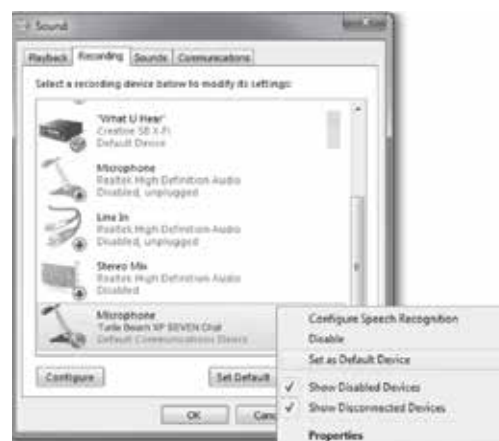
Sound

Playback | Recording | Sounds | Communications

Select a recording device below to modify its settings:

"What U Hear"
Creative SB X-Fi
Default Device

Microphone
Realtek High Definition Audio
Disabled, unplugged

Line In
Realtek High Definition Audio
Disabled, unplugged

Stereo Mix
Realtek High Definition Audio
Disabled

Microphone
Turtle Beach XP SEVEN Chat
Default Communications Device

Configure Speech Recognition
Disable
Set as Default Device
✓ Show Disabled Devices
✓ Show Disconnected Devices
Properties

Configure
Set Default
OK
Canc